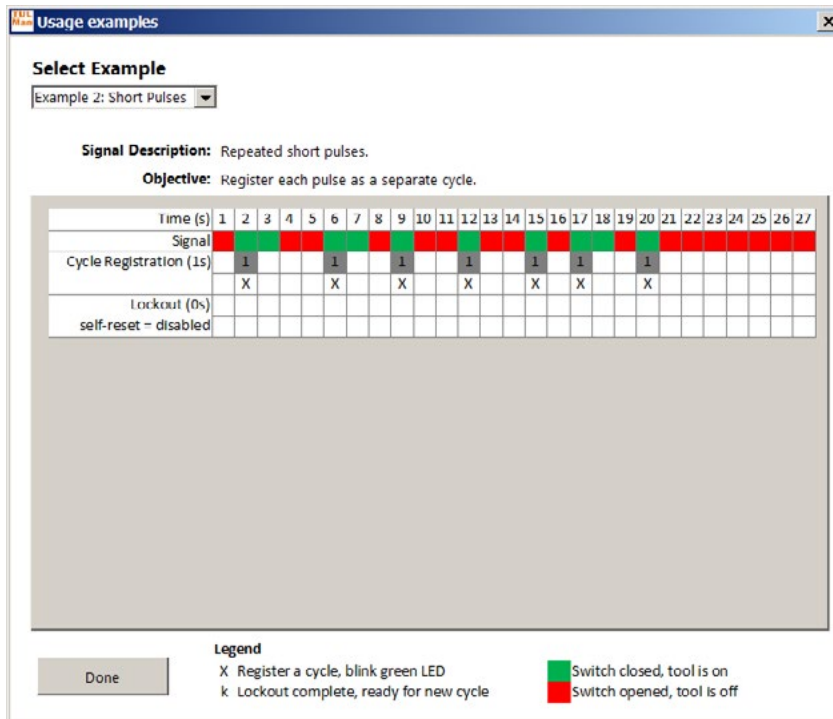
Usage examples

Select Example

Example 2: Short Pulses

Signal Description: Repeated short pulses.

Objective: Register each pulse as a separate cycle.

| Time (s) | 1 | 2 | 3 | 4 | 5 | 6 | 7 | 8 | 9 | 10 | 11 | 12 | 13 | 14 | 15 | 16 | 17 | 18 | 19 | 20 | 21 | 22 | 23 | 24 | 25 | 26 | 27 |
|---|---|---|---|---|---|---|---|---|---|---|---|---|---|---|---|---|---|---|---|---|---|---|---|---|---|---|---|
| Signal | | | | | | | | | | | | | | | | | | | | | | | | | | | |
| Cycle Registration (1s) | | 1 | | | | 1 | | | 1 | | | 1 | | | 1 | | 1 | | | 1 | | | | | | | |
| | | X | | | | X | | | X | | | X | | | X | | X | | | X | | | | | | | |
| Lockout (0s) | | | | | | | | | | | | | | | | | | | | | | | | | | | |
| self-reset = disabled | | | | | | | | | | | | | | | | | | | | | | | | | | | |

Done

Legend
X Register a cycle, blink green LED
k Lockout complete, ready for new cycle

Switch closed, tool is on
Switch opened, tool is off